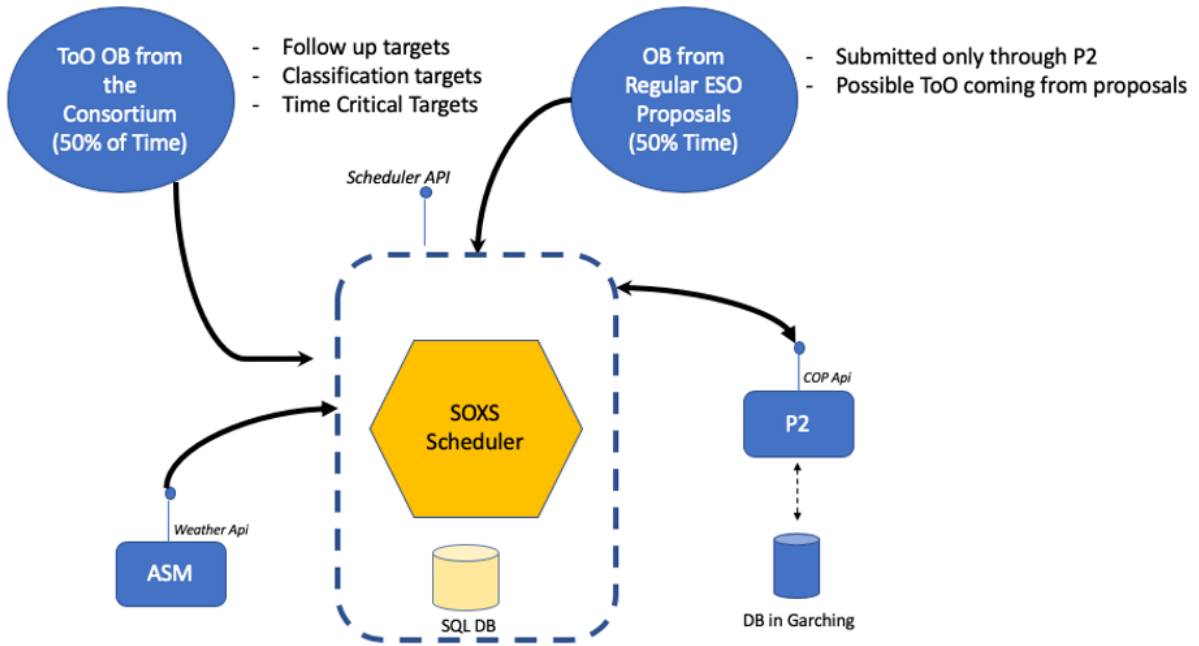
ToO OB from the Consortium (50% of Time)

- Follow up targets
- Classification targets
- Time Critical Targets

OB from Regular ESO Proposals (50% Time)

- Submitted only through P2
- Possible ToO coming from proposals

Scheduler API

SOXS Scheduler

SQL DB

COP Api

P2

DB in Garching

Weather Api

ASM